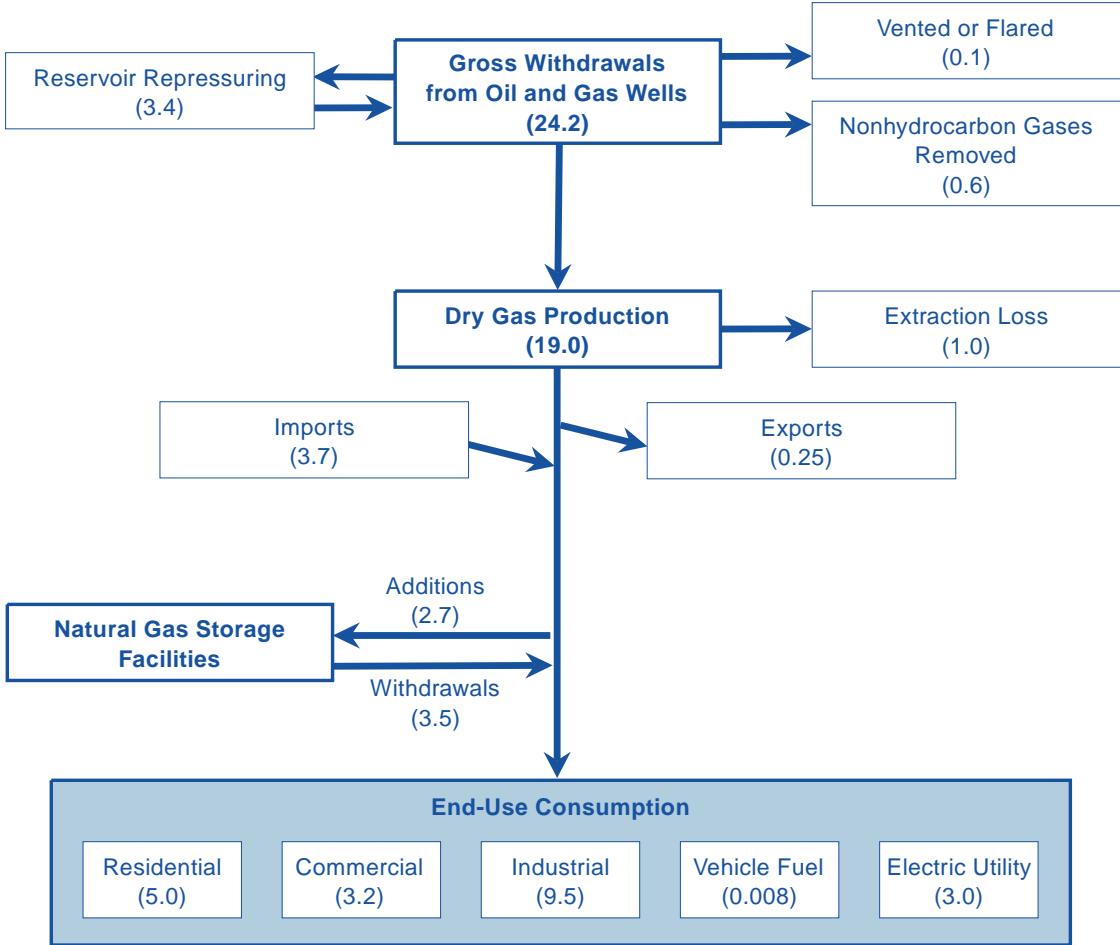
Reservoir Repressuring
(3.4)

Gross Withdrawals from Oil and Gas Wells
(24.2)

Vented or Flared
(0.1)

Nonhydrocarbon Gases Removed
(0.6)

Dry Gas Production
(19.0)

Extraction Loss
(1.0)

Imports
(3.7)

Exports
(0.25)

Additions
(2.7)

Natural Gas Storage Facilities

Withdrawals
(3.5)

End-Use Consumption

Residential
(5.0)

Commercial
(3.2)

Industrial
(9.5)

Vehicle Fuel
(0.008)

Electric Utility
(3.0)